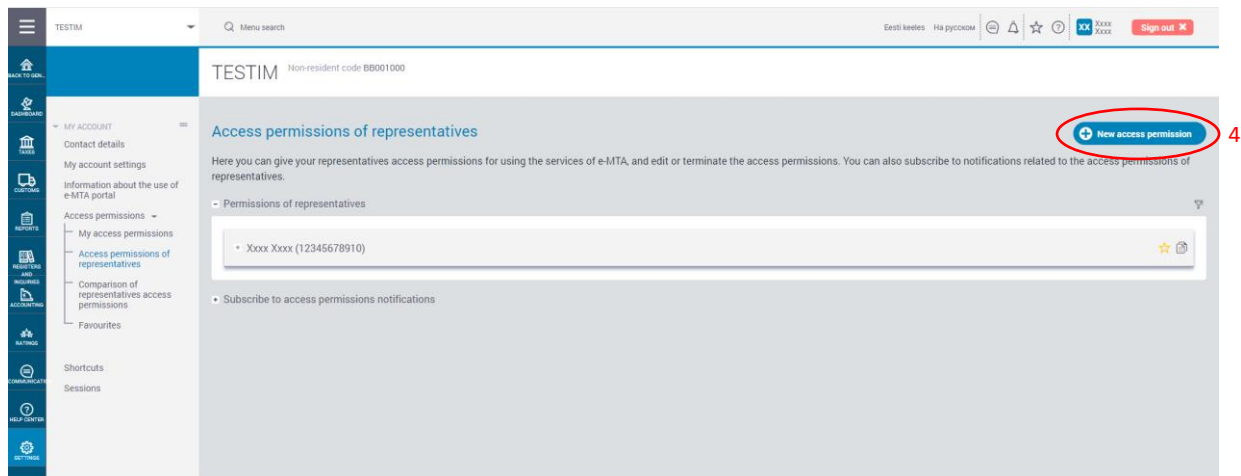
TESTIM

Menu search

Eesti keeles На русском

XX Xxxx Xxxx

Sign out ✖

BACK TO GEN...

DASHBOARD

TAXES

CUSTOMS

REPORTS

REGISTERS AND INQUIRIES

ACCOUNTING

RATINGS

COMMUNICATI...

HELP CENTER

SETTINGS

TESTIM Non-resident code BB001000

MY ACCOUNT

Contact details

My account settings

Information about the use of e-MTA portal

Access permissions

My access permissions

Access permissions of representatives

Comparison of representatives access permissions

Favourites

Shortcuts

Sessions

Access permissions of representatives

New access permission

4

Here you can give your representatives access permissions for using the services of e-MTA, and edit or terminate the access permissions. You can also subscribe to notifications related to the access permissions of representatives.

Permissions of representatives

Xxxx Xxxx (12345678910)

Subscribe to access permissions notifications